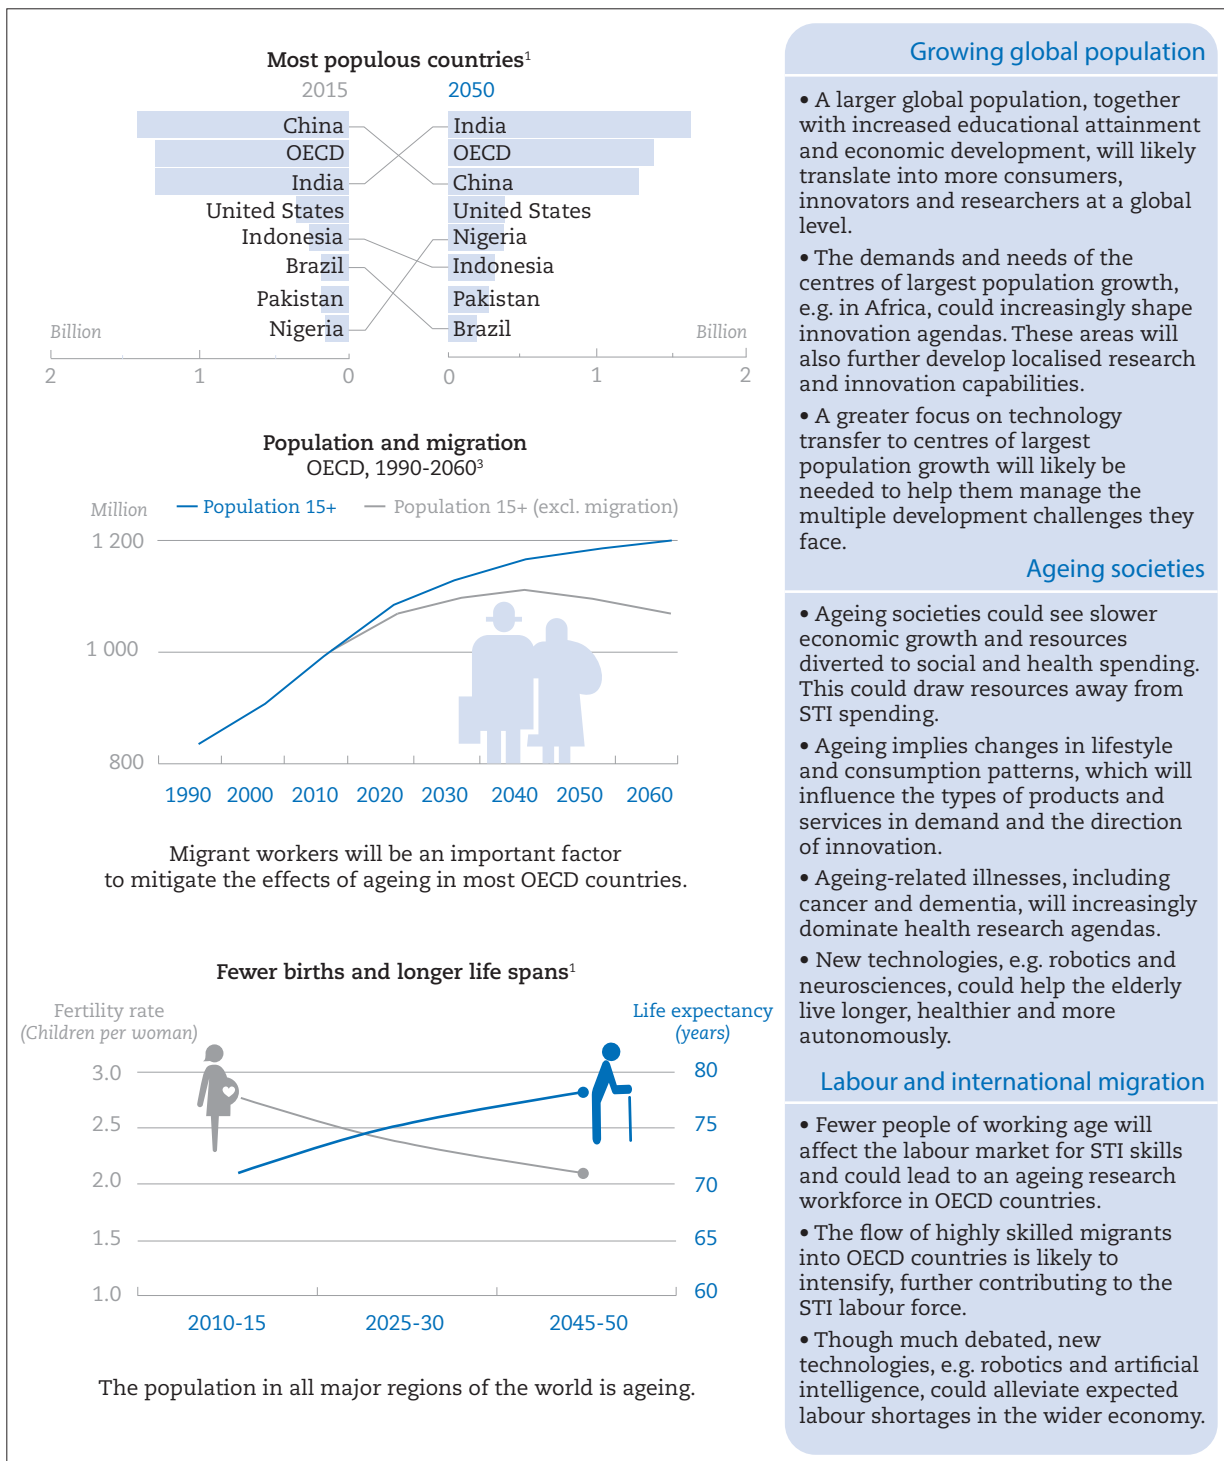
Most populous countries$^1$

2015

2050

China
OECD
India
United States
Indonesia
Brazil
Pakistan
Nigeria

India
OECD
China
United States
Nigeria
Indonesia
Pakistan
Brazil

Billion

Billion

2 1 0

0 1 2

Population and migration
OECD, 1990-2060$^3$

Million

— Population 15+ — Population 15+ (excl. migration)

1 200
1 000
800

1990 2000 2010 2020 2030 2040 2050 2060

Migrant workers will be an important factor to mitigate the effects of ageing in most OECD countries.

Fewer births and longer life spans$^1$

Fertility rate
(Children per woman)

Life expectancy
(years)

3.0
2.5
2.0
1.5
1.0

80
75
70
65
60

2010-15 2025-30 2045-50

The population in all major regions of the world is ageing.

Growing global population

• A larger global population, together with increased educational attainment and economic development, will likely translate into more consumers, innovators and researchers at a global level.

• The demands and needs of the centres of largest population growth, e.g. in Africa, could increasingly shape innovation agendas. These areas will also further develop localised research and innovation capabilities.

• A greater focus on technology transfer to centres of largest population growth will likely be needed to help them manage the multiple development challenges they face.

Ageing societies

• Ageing societies could see slower economic growth and resources diverted to social and health spending. This could draw resources away from STI spending.

• Ageing implies changes in lifestyle and consumption patterns, which will influence the types of products and services in demand and the direction of innovation.

• Ageing-related illnesses, including cancer and dementia, will increasingly dominate health research agendas.

• New technologies, e.g. robotics and neurosciences, could help the elderly live longer, healthier and more autonomously.

Labour and international migration

• Fewer people of working age will affect the labour market for STI skills and could lead to an ageing research workforce in OECD countries.

• The flow of highly skilled migrants into OECD countries is likely to intensify, further contributing to the STI labour force.

• Though much debated, new technologies, e.g. robotics and artificial intelligence, could alleviate expected labour shortages in the wider economy.